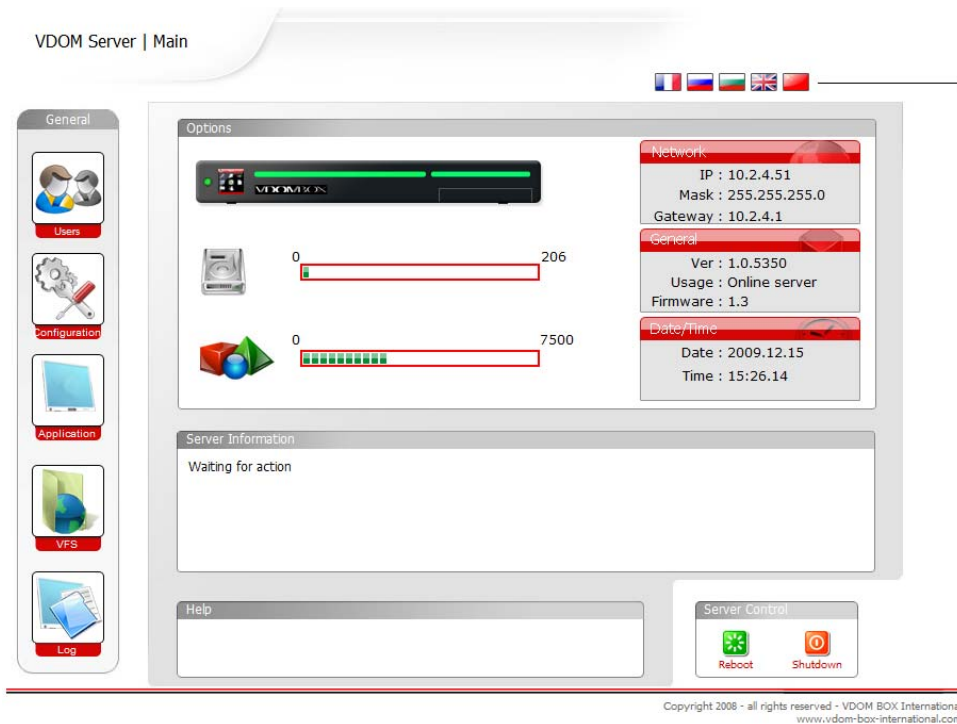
VDOM Server | Main

General

Users

Configuration

Application

VFS

Log

Options

VDOMBOX

0 206

0 7500

Network

IP : 10.2.4.51

Mask : 255.255.255.0

Gateway : 10.2.4.1

General

Ver : 1.0.5350

Usage : Online server

Firmware : 1.3

Date/Time

Date : 2009.12.15

Time : 15:26.14

Server Information

Waiting for action

Help

Server Control

Reboot

Shutdown

Copyright 2008 - all rights reserved - VDOM BOX Internationa
www.vdom-box-international.con